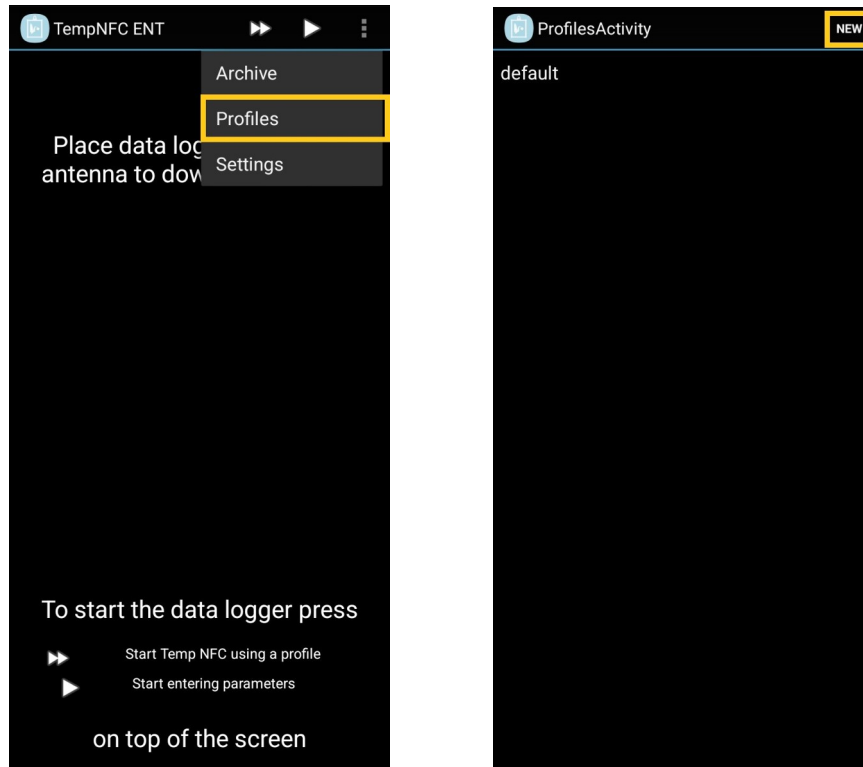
TempNFC ENT

Archive
Profiles
Settings

Place data log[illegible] antenna to dow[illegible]

To start the data logger press

Start Temp NFC using a profile
Start entering parameters

on top of the screen

ProfilesActivity NEW

default